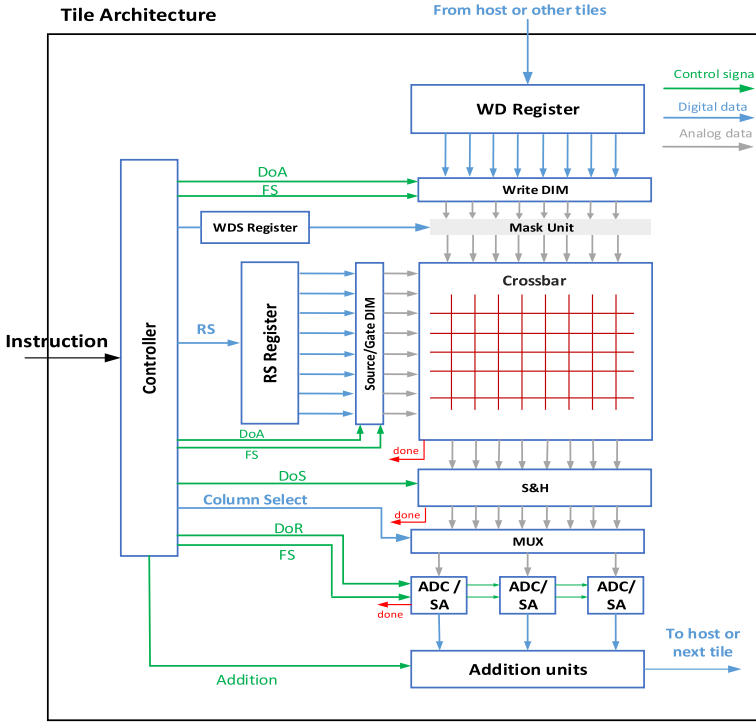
Tile Architecture

From host or other tiles

WD Register

Control signa

Digital data

Analog data

DoA

FS

Write DIM

WDS Register

Mask Unit

Crossbar

RS Register

Source/Gate DIM

Instruction

Controller

RS

DoA

FS

done

DoS

S&H

Column Select

done

DoR

MUX

FS

ADC / SA

ADC/ SA

ADC/ SA

done

To host or next tile

Addition units

Addition